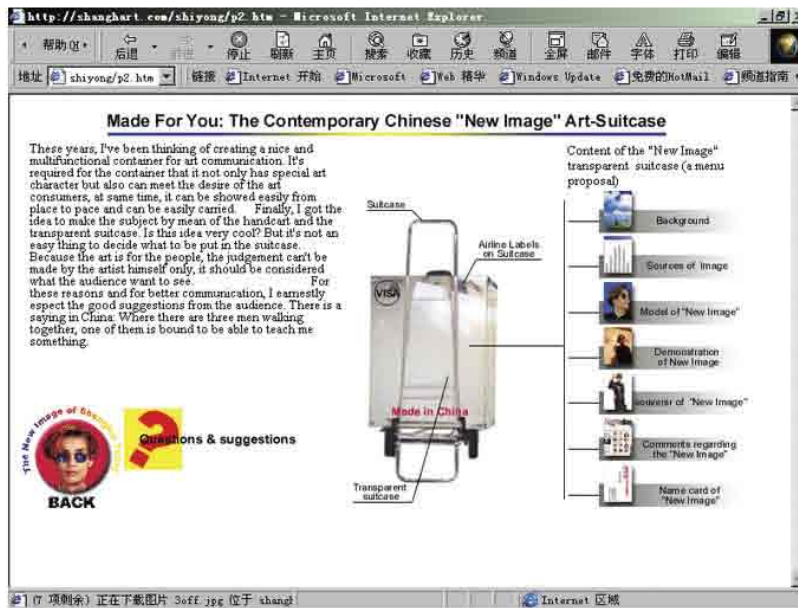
http://shanghart.com/shiyong/p2.htm - Microsoft Internet Explorer

帮助(H) 后退 前进 停止 刷新 主页 搜索 收藏 历史 频道 全屏 邮件 字体 打印 编辑

地址 shiyong/p2.htm 链接 Internet 开始 Microsoft Web 精华 Windows Update 免费的HotMail 频道指南

Made For You: The Contemporary Chinese "New Image" Art-Suitcase

These years, I've been thinking of creating a nice and multifunctional container for art communication. It's required for the container that it not only has special art character but also can meet the desire of the art consumers, at same time, it can be showed easily from place to pace and can be easily carried. Finally, I got the idea to make the subject by mean of the handcart and the transparent suitcase. Is this idea very cool? But it's not an easy thing to decide what to be put in the suitcase. Because the art is for the people, the judgement can't be made by the artist himself only, it should be considered what the audience want to see. For these reasons and for better communication, I earnestly expect the good suggestions from the audience. There is a saying in China: Where there are three men walking together, one of them is bound to be able to teach me something.

The New Image of Shanghai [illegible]

BACK

Questions & suggestions

Suitcase

Airline Labels on Suitcase

VISA

Made in China

Transparent suitcase

Content of the "New Image" transparent suitcase (a menu proposal)

Background

Sources of Image

Model of "New Image"

Demonstration of New Image

souvenir of "New Image"

Comments regarding the "New Image"

Name card of "New Image"

(7 项剩余) 正在下载图片 3off.jpg 位于 shangh

Internet 区域